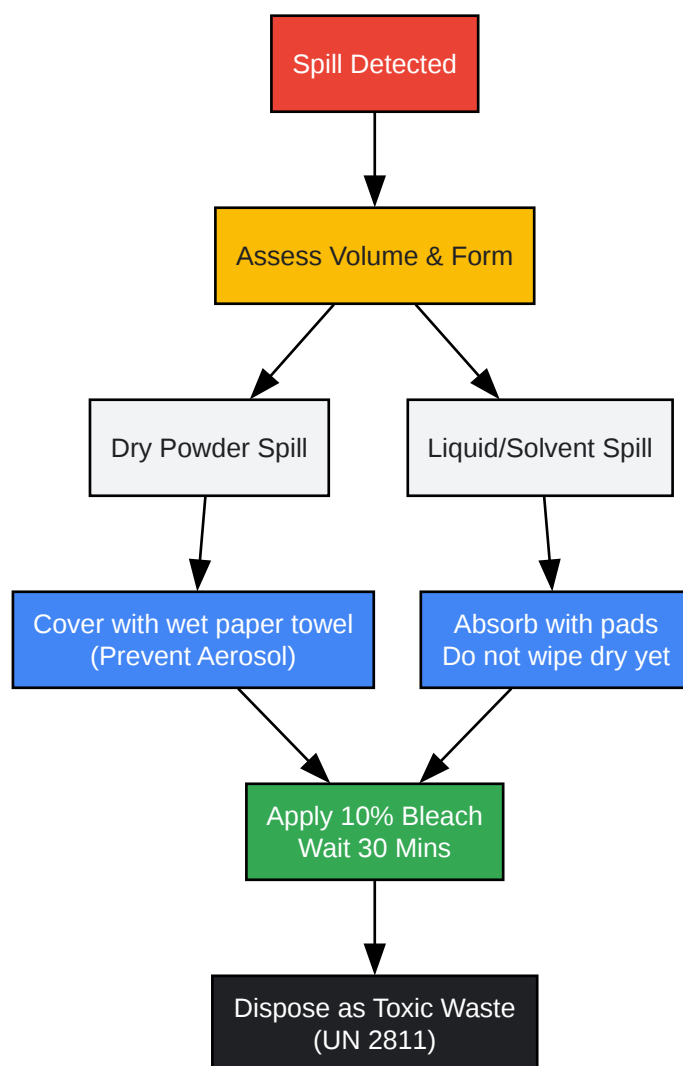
Spill Detected

Assess Volume & Form

Dry Powder Spill

Liquid/Solvent Spill

Cover with wet paper towel
(Prevent Aerosol)

Absorb with pads
Do not wipe dry yet

Apply 10% Bleach
Wait 30 Mins

Dispose as Toxic Waste
(UN 2811)